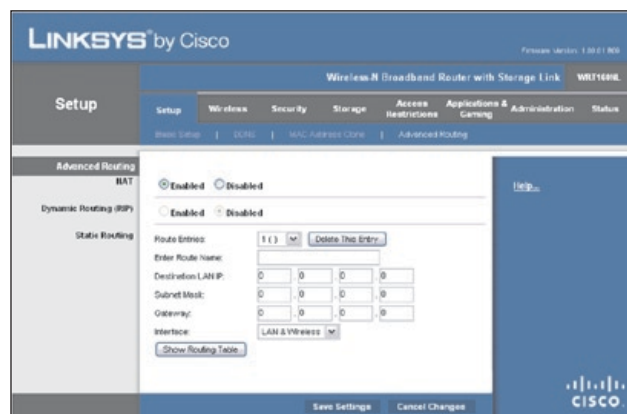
LINKSYS by Cisco

Firmware Version: 1.00.01 B09

Wireless-N Broadband Router with Storage Link WRT160NL

Setup

Setup | Wireless | Security | Storage | Access Restrictions | Applications & Gaming | Administration | Status

Basic Setup | DDNS | MAC Address Clone | Advanced Routing

Advanced Routing

NAT
Enabled Disabled

Help...

Dynamic Routing (RIP)
Enabled Disabled

Static Routing
Route Entries: 1 ( ) Delete This Entry
Enter Route Name:
Destination LAN IP: 0 . 0 . 0 . 0
Subnet Mask: 0 . 0 . 0 . 0
Gateway: 0 . 0 . 0 . 0
Interface: LAN & Wireless
Show Routing Table

Save Settings Cancel Changes

CISCO